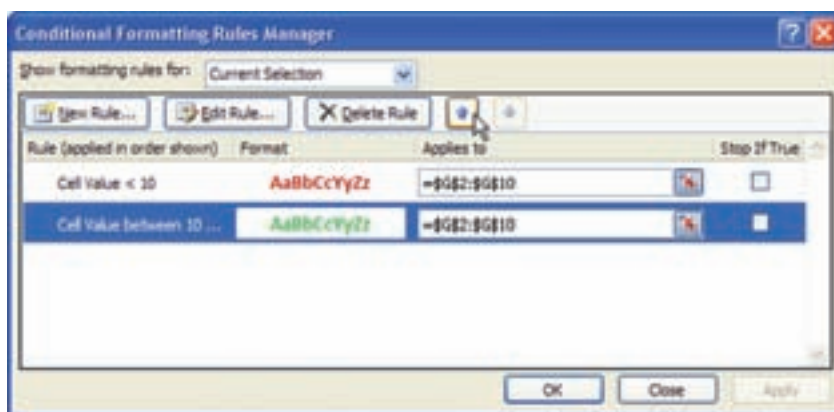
Conditional Formatting Rules Manager

Show formatting rules for: Current Selection

New Rule... Edit Rule... Delete Rule

| Rule (applied in order shown) | Format | Applies to | Stop If True |
|---|---|---|---|
| Cell Value < 10 | AaBbCcYyZz | =$G$2:$G$10 | |
| Cell Value between 10 ... | AaBbCcYyZz | =$G$2:$G$10 | |

OK Close Apply